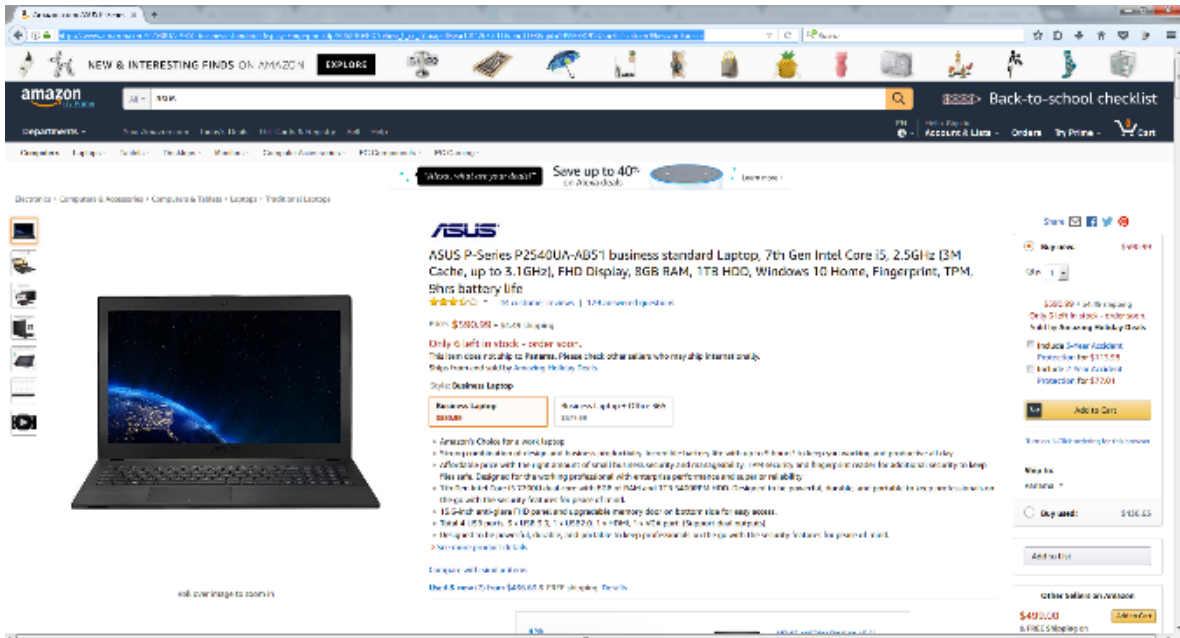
NEW & INTERESTING FINDS ON AMAZON EXPLORE

amazon

All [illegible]

Back-to-school checklist

Departments

Account & Lists Orders Try Prime Cart

"Alexa, what are your deals?" Save up to 40% on Alexa deals Learn more

Electronics › Computers & Accessories › Computers & Tablets › Laptops › Traditional Laptops

ASUS

ASUS P-Series P2540UA-AB51 business standard Laptop, 7th Gen Intel Core i5, 2.5GHz (3M Cache, up to 3.1GHz), FHD Display, 8GB RAM, 1TB HDD, Windows 10 Home, Fingerprint, TPM, 9hrs battery life

Price: $580.99

Only 6 left in stock - order soon.

Style: Business Laptop

Business Laptop

Add to Cart

Buy used: $436.65

Add to List

Other Sellers on Amazon

$490.00

Add to Cart

Roll over image to zoom in